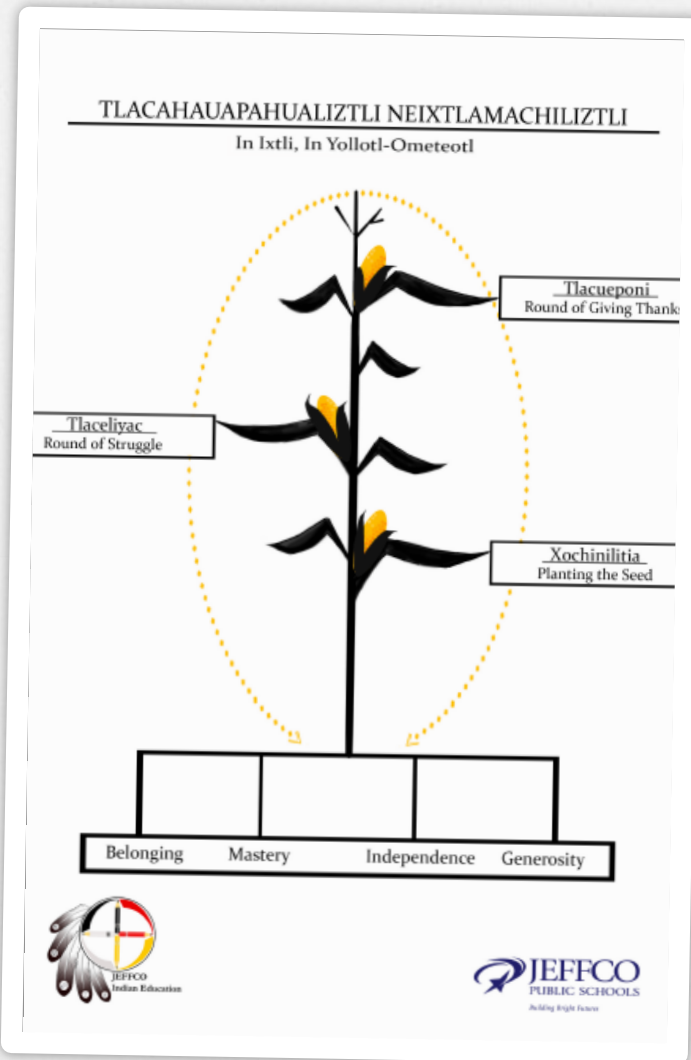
TLACAHAUAPAHUALIZTLI NEIXTLAMACHILIZTLI

In Ixtli, In Yollotl-Ometeotl

Tlacueponi
Round of Giving Thanks

Tlaceliyac
Round of Struggle

Xochinilitia
Planting the Seed

| Belonging | Mastery | Independence | Generosity |
|---|---|---|---|

JEFFCO
Indian Education

JEFFCO
PUBLIC SCHOOLS
Building Bright Futures